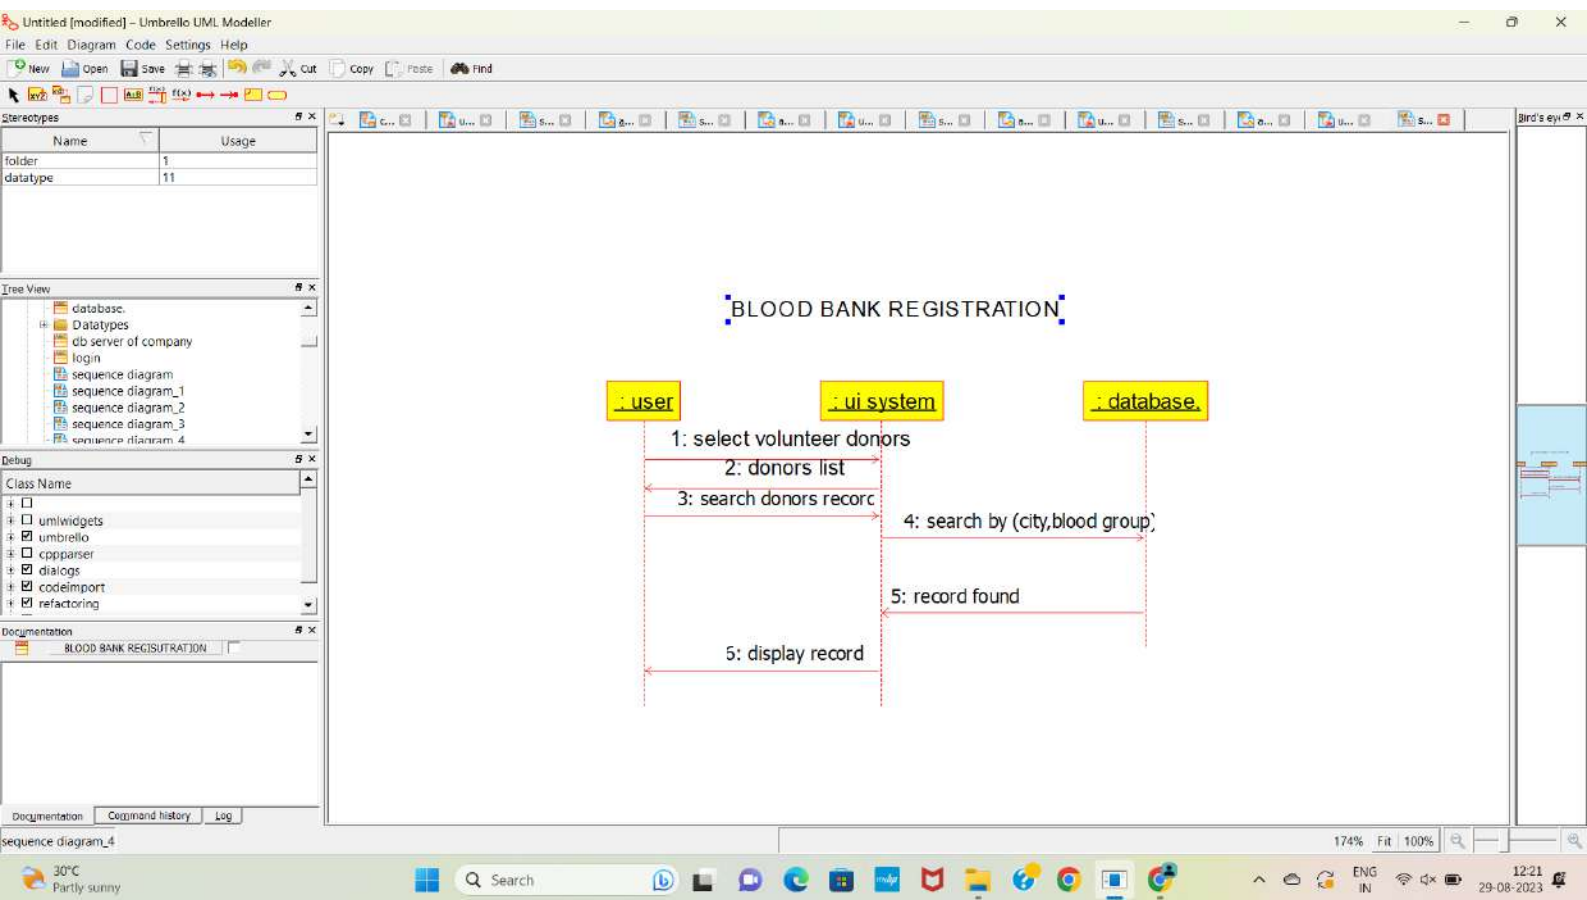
Untitled [modified] – Umbrello UML Modeller

File Edit Diagram Code Settings Help

New Open Save Cut Copy Paste Find

Stereotypes

| Name | Usage |
|---|---|
| folder | 1 |
| datatype | 11 |

Tree View

database.
Datatypes
db server of company
login
sequence diagram
sequence diagram_1
sequence diagram_2
sequence diagram_3
sequence diagram 4

Debug

Class Name

umlwidgets
umbrello
cppparser
dialogs
codeimport
refactoring

Documentation

BLOOD BANK REGISUTRATION

Documentation Command history Log

c... u... s... a... s... a... u... s... a... u... s... a... u... s...

Bird's eye

BLOOD BANK REGISTRATION

: user

: ui system

: database.

1: select volunteer donors

2: donors list

3: search donors recorc

4: search by (city,blood group)

5: record found

5: display record

sequence diagram_4

174% Fit 100%

30°C
Partly sunny

Search

ENG
IN

12:21
29-08-2023